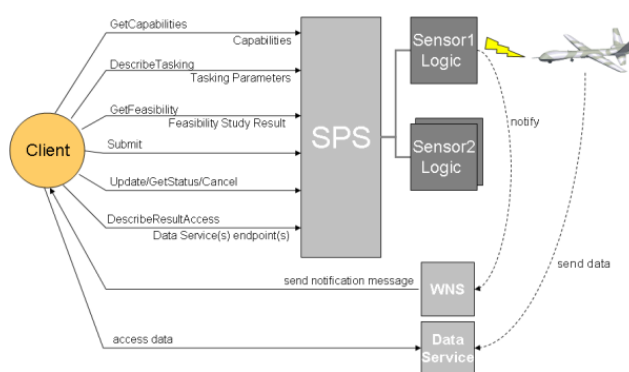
GetCapabilities
Capabilities
DescribeTasking
Tasking Parameters
GetFeasibility
Feasibility Study Result
Submit
Update/GetStatus/Cancel
DescribeResultAccess
Data Service(s) endpoint(s)
Client
SPS
Sensor1 Logic
Sensor2 Logic
notify
send data
send notification message
WNS
access data
Data Service